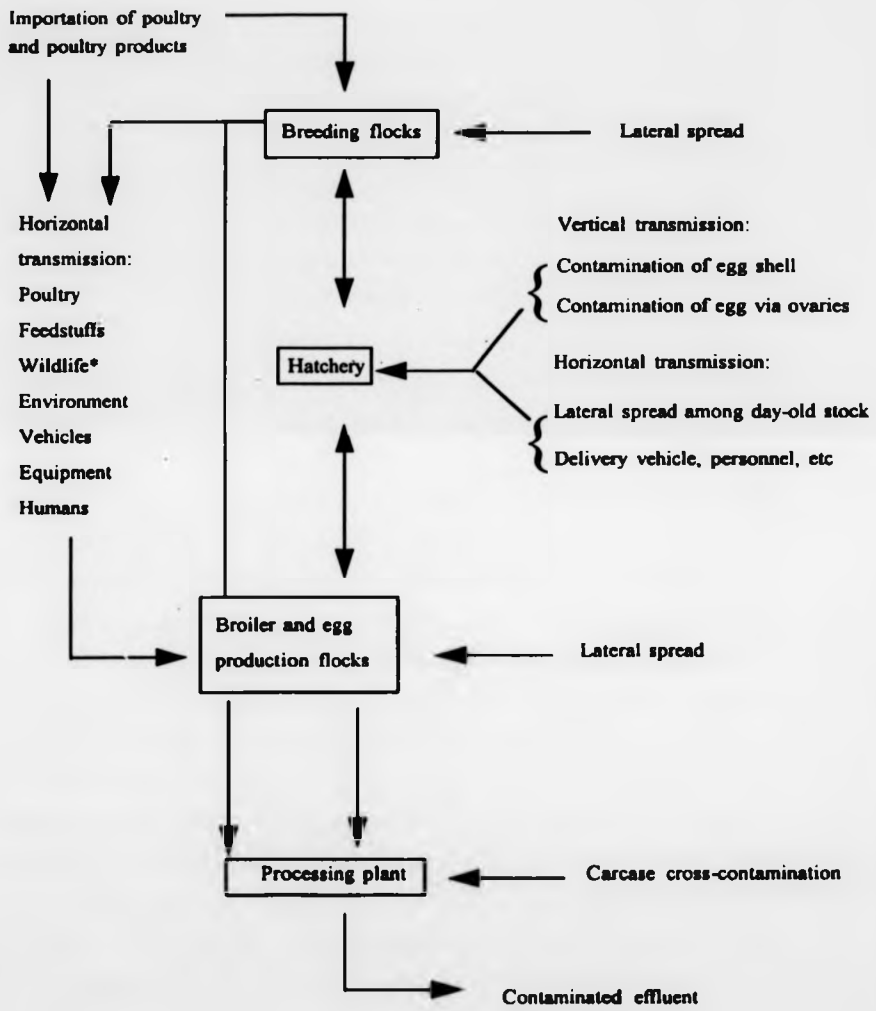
Importation of poultry and poultry products

Breeding flocks

Lateral spread

Horizontal transmission:
Poultry
Feedstuffs
Wildlife*
Environment
Vehicles
Equipment
Humans

Vertical transmission:
Contamination of egg shell
Contamination of egg via ovaries

Hatchery

Horizontal transmission:
Lateral spread among day-old stock
Delivery vehicle, personnel, etc

Broiler and egg production flocks

Lateral spread

Processing plant

Carcase cross-contamination

Contaminated effluent